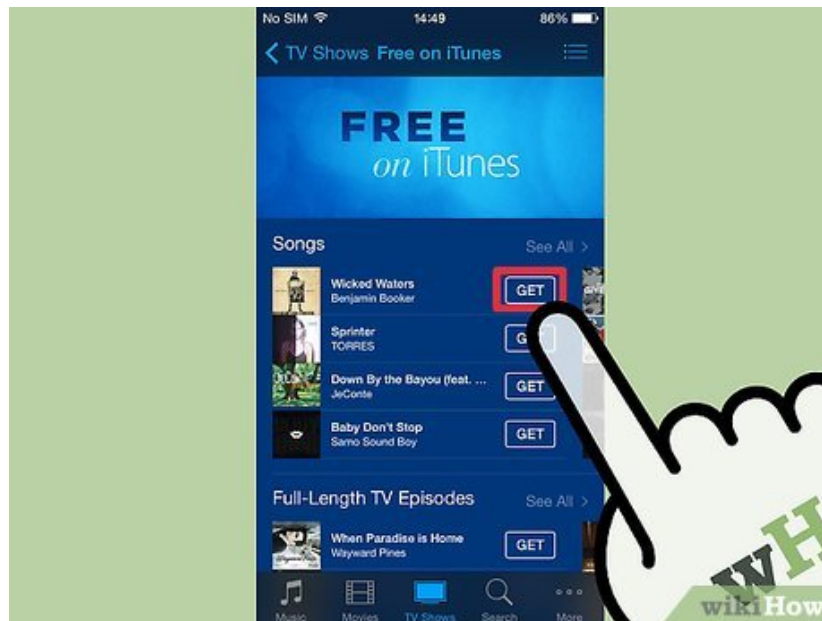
No SIM 14:49 86%

TV Shows Free on iTunes

FREE on iTunes

Songs See All >

Wicked Waters
Benjamin Booker
GET

Sprinter
TORRES
G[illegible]

Down By the Bayou (feat. ...
JeConte
GET

Baby Don't Stop
Samo Sound Boy
GET

Full-Length TV Episodes See All >

When Paradise is Home
Wayward Pines
GET

Music Movies TV Shows Search More

wH

wikiHow